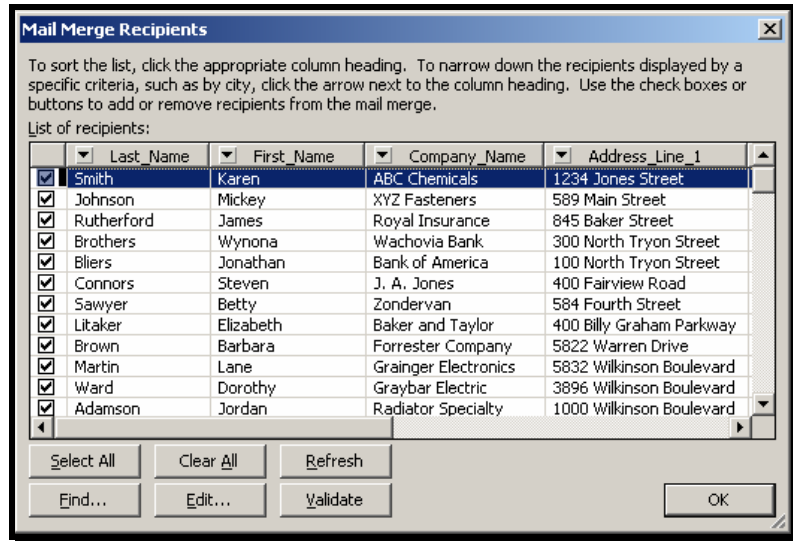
Mail Merge Recipients

To sort the list, click the appropriate column heading. To narrow down the recipients displayed by a specific criteria, such as by city, click the arrow next to the column heading. Use the check boxes or buttons to add or remove recipients from the mail merge.

List of recipients:

| | Last_Name | First_Name | Company_Name | Address_Line_1 |
|---|---|---|---|---|
| ☑ | Smith | Karen | ABC Chemicals | 1234 Jones Street |
| ☑ | Johnson | Mickey | XYZ Fasteners | 589 Main Street |
| ☑ | Rutherford | James | Royal Insurance | 845 Baker Street |
| ☑ | Brothers | Wynona | Wachovia Bank | 300 North Tryon Street |
| ☑ | Bliers | Jonathan | Bank of America | 100 North Tryon Street |
| ☑ | Connors | Steven | J. A. Jones | 400 Fairview Road |
| ☑ | Sawyer | Betty | Zondervan | 584 Fourth Street |
| ☑ | Litaker | Elizabeth | Baker and Taylor | 400 Billy Graham Parkway |
| ☑ | Brown | Barbara | Forrester Company | 5822 Warren Drive |
| ☑ | Martin | Lane | Grainger Electronics | 5832 Wilkinson Boulevard |
| ☑ | Ward | Dorothy | Graybar Electric | 3896 Wilkinson Boulevard |
| ☑ | Adamson | Jordan | Radiator Specialty | 1000 Wilkinson Boulevard |

Select All   Clear All   Refresh

Find...   Edit...   Validate   OK